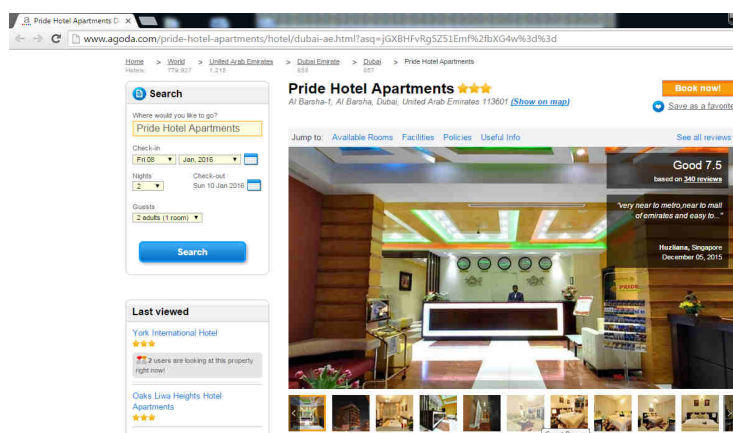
Pride Hotel Apartments D ×

www.agoda.com/pride-hotel-apartments/hotel/dubai-ae.html?asq=jGXBHFvRgSZ51Emf%2fbXG4w%3d%3d

Home Hotels: > World 779,927 > United Arab Emirates 1,215 > Dubai Emirate 858 > Dubai 857 > Pride Hotel Apartments

Search

Where would you like to go?

Pride Hotel Apartments

Check-in

Fri 08 | Jan, 2016

Nights

2

Check-out

Sun 10 Jan 2016

Guests

2 adults (1 room)

Search

Last viewed

York International Hotel

★★★

2 users are looking at this property right now!

Oaks Liwa Heights Hotel Apartments

★★★

Pride Hotel Apartments ★★★

Al Barsha-1, Al Barsha, Dubai, United Arab Emirates 113601 (Show on map)

Book now!

Save as a favorite

Jump to: Available Rooms Facilities Policies Useful Info

See all reviews

Good 7.5

based on 340 reviews

"very near to metro,near to mall of emirates and easy to..."

Huzliana, Singapore

December 05, 2015

PRIDE